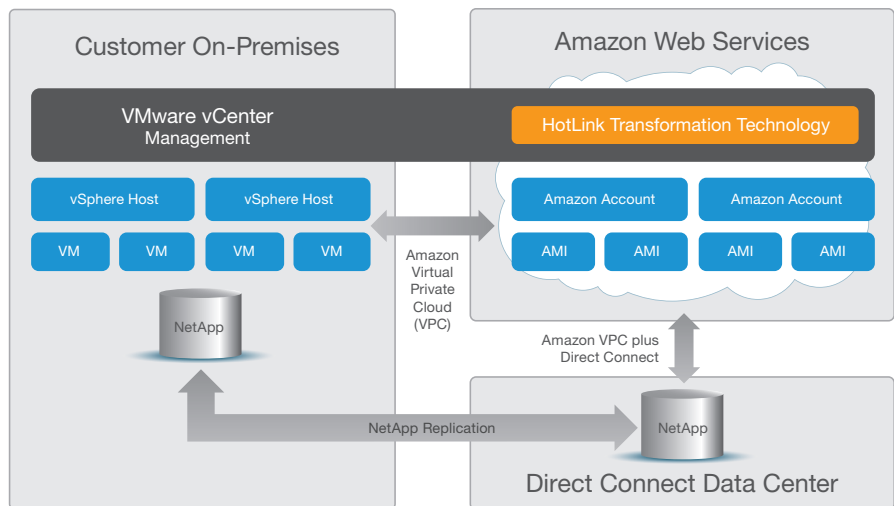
Customer On-Premises

Amazon Web Services

VMware vCenter
Management

HotLink Transformation Technology

vSphere Host

vSphere Host

VM

VM

VM

VM

Amazon Account

Amazon Account

AMI

AMI

AMI

AMI

Amazon Virtual Private Cloud (VPC)

NetApp

Amazon VPC plus Direct Connect

NetApp Replication

NetApp

Direct Connect Data Center